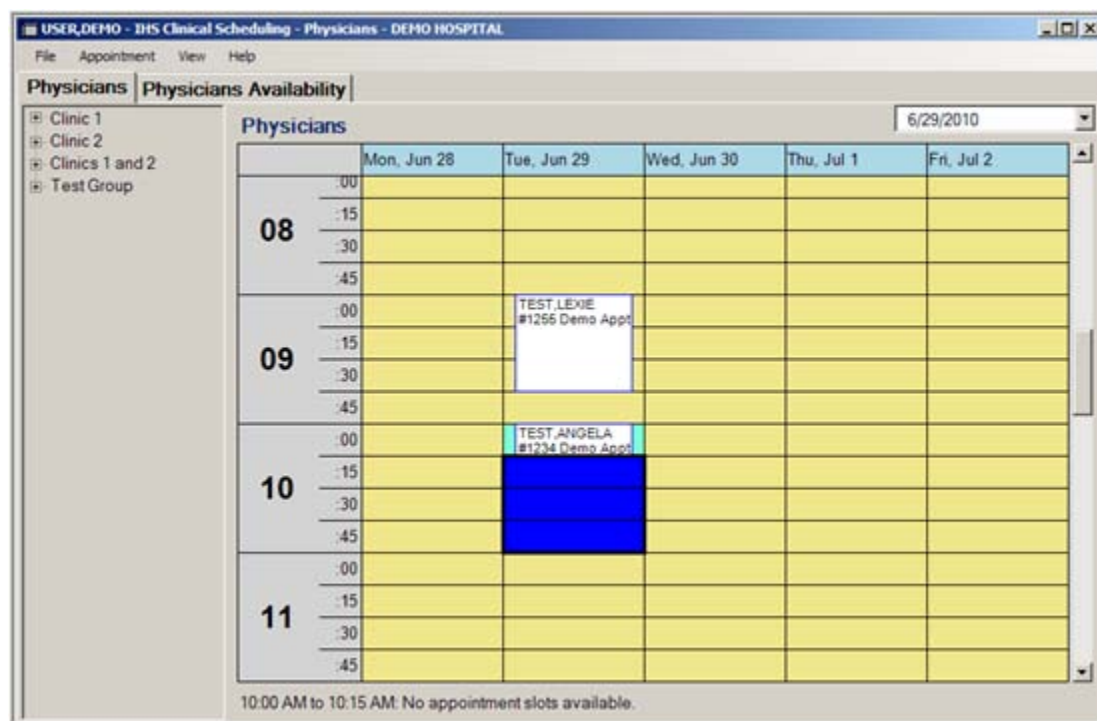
USER,DEMO - IHS Clinical Scheduling - Physicians - DEMO HOSPITAL

File Appointment View Help

Physicians | Physicians Availability

Clinic 1
Clinic 2
Clinics 1 and 2
Test Group

Physicians

6/29/2010

| | | Mon, Jun 28 | Tue, Jun 29 | Wed, Jun 30 | Thu, Jul 1 | Fri, Jul 2 |
|---|---|---|---|---|---|---|
| 08 | :00 | | | | | |
| | :15 | | | | | |
| | :30 | | | | | |
| | :45 | | | | | |
| 09 | :00 | | TEST,LEXIE #1256 Demo Appt | | | |
| | :15 | | | | | |
| | :30 | | | | | |
| | :45 | | | | | |
| 10 | :00 | | TEST,ANGELA #1234 Demo Appt | | | |
| | :15 | | | | | |
| | :30 | | | | | |
| | :45 | | | | | |
| 11 | :00 | | | | | |
| | :15 | | | | | |
| | :30 | | | | | |
| | :45 | | | | | |

10:00 AM to 10:15 AM: No appointment slots available.